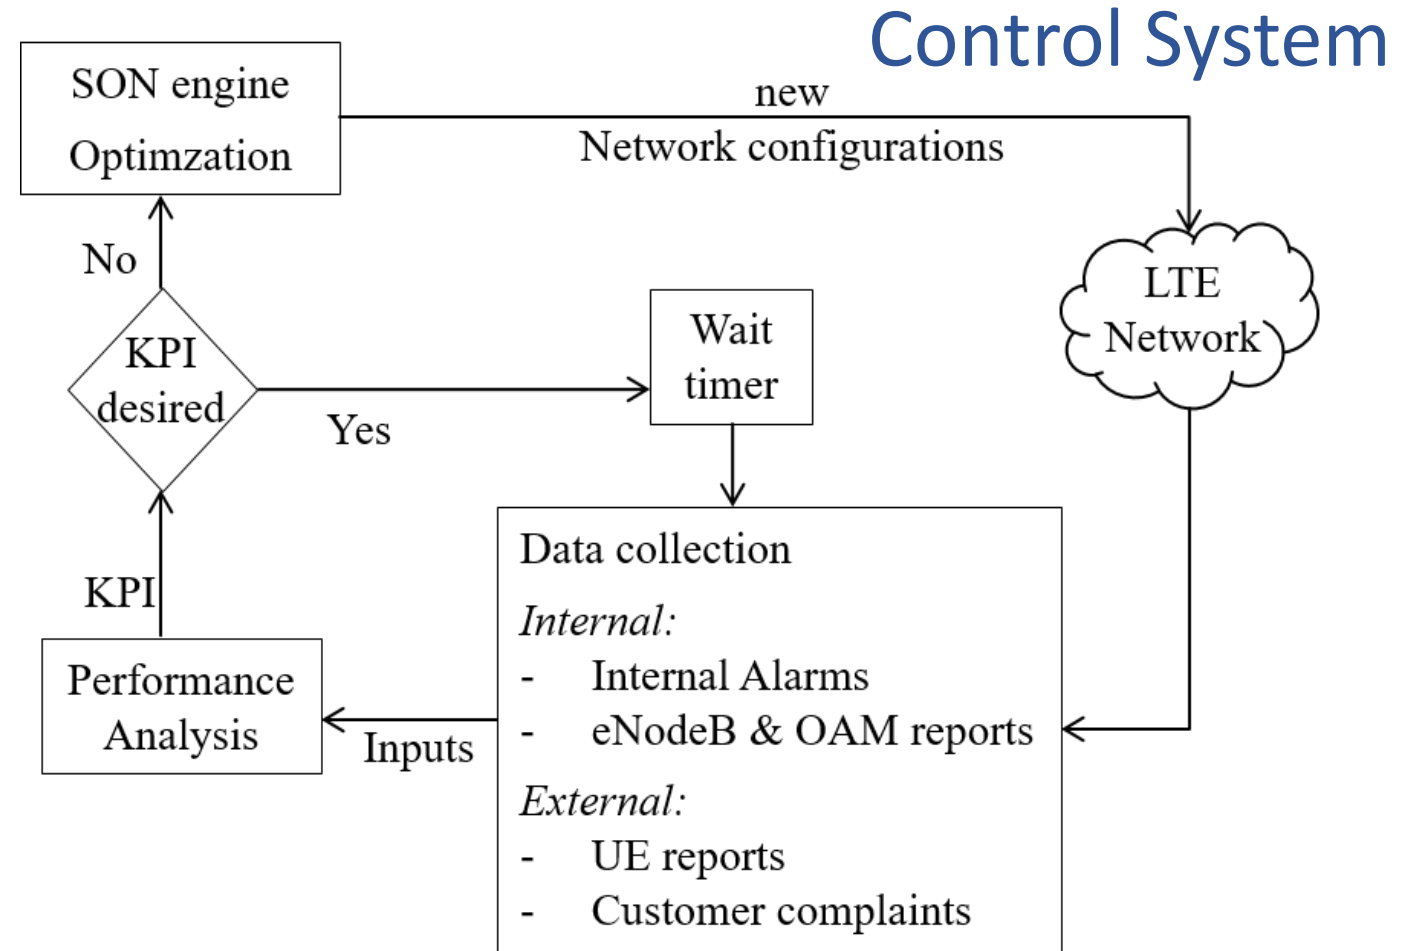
Control System

SON engine
Optimzation

new
Network configurations

LTE
Network

No

KPI
desired

Yes

Wait
timer

Data collection
Internal:
- Internal Alarms
- eNodeB & OAM reports
External:
- UE reports
- Customer complaints

KPI

Performance
Analysis

Inputs